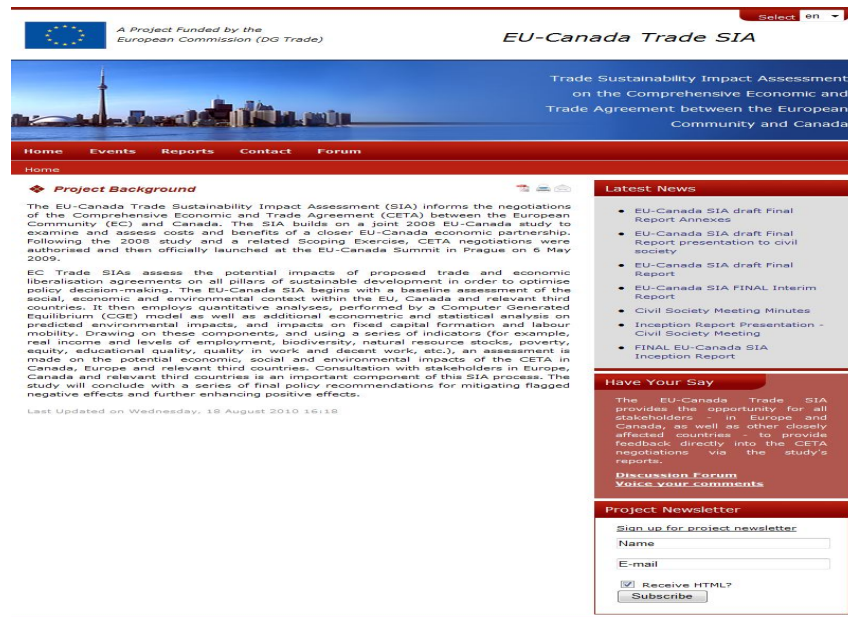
A Project Funded by the European Commission (DG Trade)

Select en

EU-Canada Trade SIA

Trade Sustainability Impact Assessment on the Comprehensive Economic and Trade Agreement between the European Community and Canada

Home Events Reports Contact Forum

Home

Project Background

The EU-Canada Trade Sustainability Impact Assessment (SIA) informs the negotiations of the Comprehensive Economic and Trade Agreement (CETA) between the European Community (EC) and Canada. The SIA builds on a joint 2008 EU-Canada study to examine and assess costs and benefits of a closer EU-Canada economic partnership. Following the 2008 study and a related Scoping Exercise, CETA negotiations were authorised and then officially launched at the EU-Canada Summit in Prague on 6 May 2009.

EC Trade SIAs assess the potential impacts of proposed trade and economic liberalisation agreements on all pillars of sustainable development in order to optimise policy decision-making. The EU-Canada SIA begins with a baseline assessment of the social, economic and environmental context within the EU, Canada and relevant third countries. It then employs quantitative analyses, performed by a Computer Generated Equilibrium (CGE) model as well as additional econometric and statistical analysis on predicted environmental impacts, and impacts on fixed capital formation and labour mobility. Drawing on these components, and using a series of indicators (for example, real income and levels of employment, biodiversity, natural resource stocks, poverty, equity, educational quality, quality in work and decent work, etc.), an assessment is made on the potential economic, social and environmental impacts of the CETA in Canada, Europe and relevant third countries. Consultation with stakeholders in Europe, Canada and relevant third countries is an important component of this SIA process. The study will conclude with a series of final policy recommendations for mitigating flagged negative effects and further enhancing positive effects.

Last Updated on Wednesday, 18 August 2010 16:18

Latest News

- EU-Canada SIA draft Final Report Annexes
- EU-Canada SIA draft Final Report presentation to civil society
- EU-Canada SIA draft Final Report
- EU-Canada SIA FINAL Interim Report
- Civil Society Meeting Minutes
- Inception Report Presentation - Civil Society Meeting
- FINAL EU-Canada SIA Inception Report

Have Your Say

The EU-Canada Trade SIA provides the opportunity for all stakeholders - in Europe and Canada, as well as other closely affected countries - to provide feedback directly into the CETA negotiations via the study's reports.

Discussion Forum
Voice your comments

Project Newsletter

Sign up for project newsletter

Name

E-mail

Receive HTML?

Subscribe